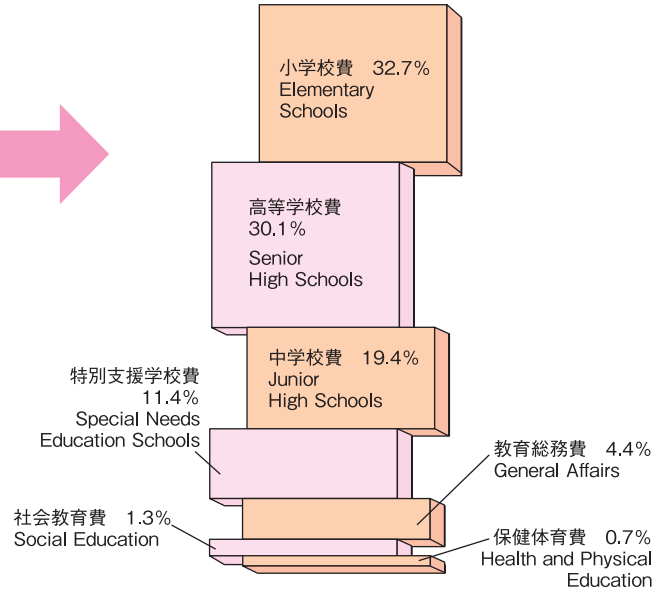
小学校費　32.7%
Elementary
Schools

高等学校費
30.1%
Senior
High Schools

中学校費　19.4%
Junior
High Schools

特別支援学校費
11.4%
Special Needs
Education Schools

教育総務費　4.4%
General Affairs

社会教育費　1.3%
Social Education

保健体育費　0.7%
Health and Physical
Education